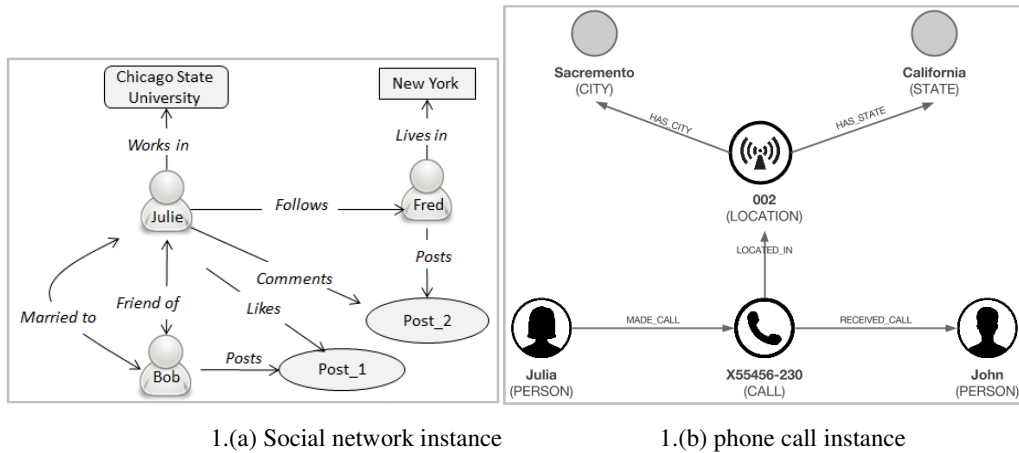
Chicago State University

Works in

Julie

Follows

New York

Lives in

Fred

Posts

Comments

Post_2

Married to

Friend of

Likes

Bob

Posts

Post_1

Sacremento
(CITY)

California
(STATE)

HAS_CITY

HAS_STATE

002
(LOCATION)

LOCATED_IN

MADE_CALL

RECEIVED_CALL

Julia
(PERSON)

X55456-230
(CALL)

John
(PERSON)

1.(a) Social network instance

1.(b) phone call instance